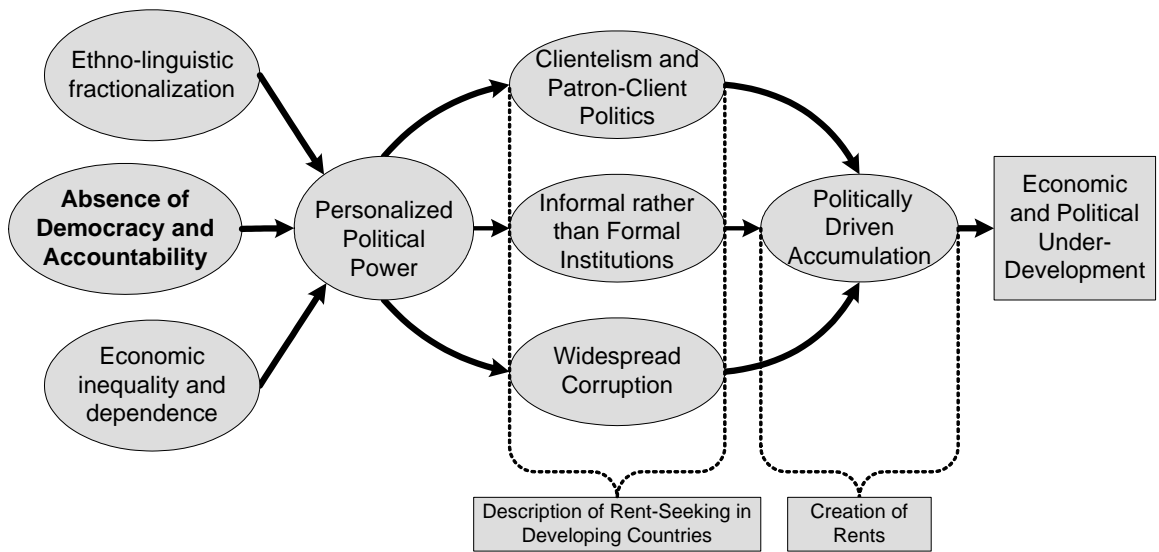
Ethno-linguistic fractionalization

Absence of Democracy and Accountability

Economic inequality and dependence

Personalized Political Power

Clientelism and Patron-Client Politics

Informal rather than Formal Institutions

Widespread Corruption

Politically Driven Accumulation

Economic and Political Under-Development

Description of Rent-Seeking in Developing Countries

Creation of Rents